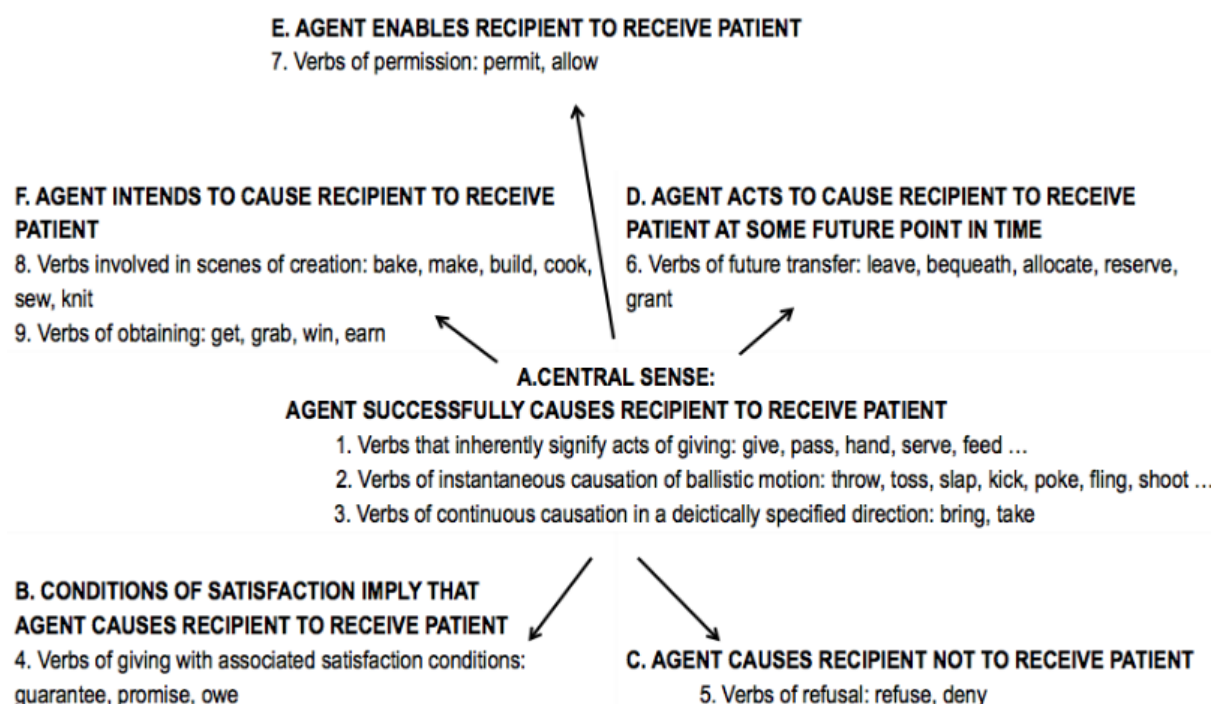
E. AGENT ENABLES RECIPIENT TO RECEIVE PATIENT
7. Verbs of permission: permit, allow

F. AGENT INTENDS TO CAUSE RECIPIENT TO RECEIVE PATIENT
8. Verbs involved in scenes of creation: bake, make, build, cook, sew, knit
9. Verbs of obtaining: get, grab, win, earn

D. AGENT ACTS TO CAUSE RECIPIENT TO RECEIVE PATIENT AT SOME FUTURE POINT IN TIME
6. Verbs of future transfer: leave, bequeath, allocate, reserve, grant

A.CENTRAL SENSE:
AGENT SUCCESSFULLY CAUSES RECIPIENT TO RECEIVE PATIENT
1. Verbs that inherently signify acts of giving: give, pass, hand, serve, feed …
2. Verbs of instantaneous causation of ballistic motion: throw, toss, slap, kick, poke, fling, shoot …
3. Verbs of continuous causation in a deictically specified direction: bring, take

B. CONDITIONS OF SATISFACTION IMPLY THAT AGENT CAUSES RECIPIENT TO RECEIVE PATIENT
4. Verbs of giving with associated satisfaction conditions: guarantee, promise, owe

C. AGENT CAUSES RECIPIENT NOT TO RECEIVE PATIENT
5. Verbs of refusal: refuse, deny